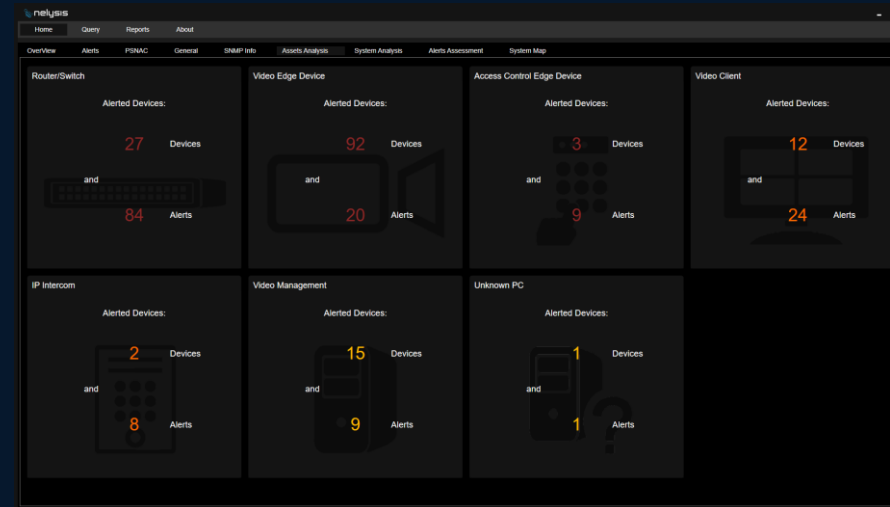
nelysis

Home Query Reports About

OverView Alerts PSNAC General SNMP Info Assets Analysis System Analysis Alerts Assessment System Map

Router/Switch

Alerted Devices:

27 Devices

and

84 Alerts

Video Edge Device

Alerted Devices:

92 Devices

and

20 Alerts

Access Control Edge Device

Alerted Devices:

3 Devices

and

9 Alerts

Video Client

Alerted Devices:

12 Devices

and

24 Alerts

IP Intercom

Alerted Devices:

2 Devices

and

8 Alerts

Video Management

Alerted Devices:

15 Devices

and

9 Alerts

Unknown PC

Alerted Devices:

1 Devices

and

1 Alerts